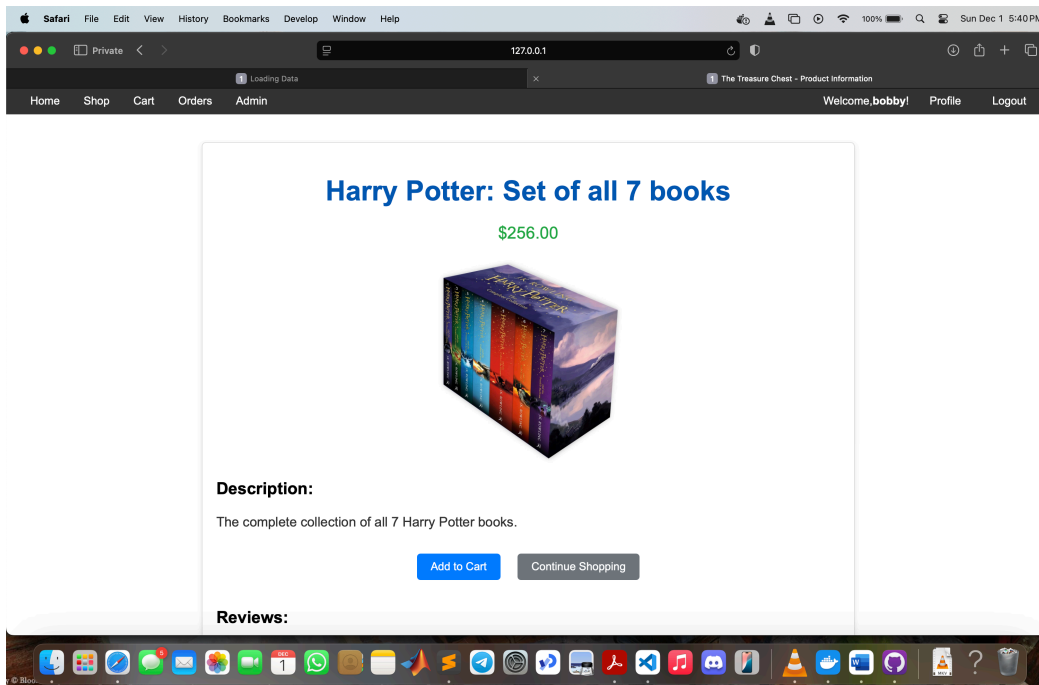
Safari File Edit View History Bookmarks Develop Window Help

100% Sun Dec 1 5:40 PM

Private

127.0.0.1

Loading Data

The Treasure Chest - Product Information

Home Shop Cart Orders Admin

Welcome,**bobby**! Profile Logout

Harry Potter: Set of all 7 books

$256.00

Description:

The complete collection of all 7 Harry Potter books.

Add to Cart Continue Shopping

Reviews: